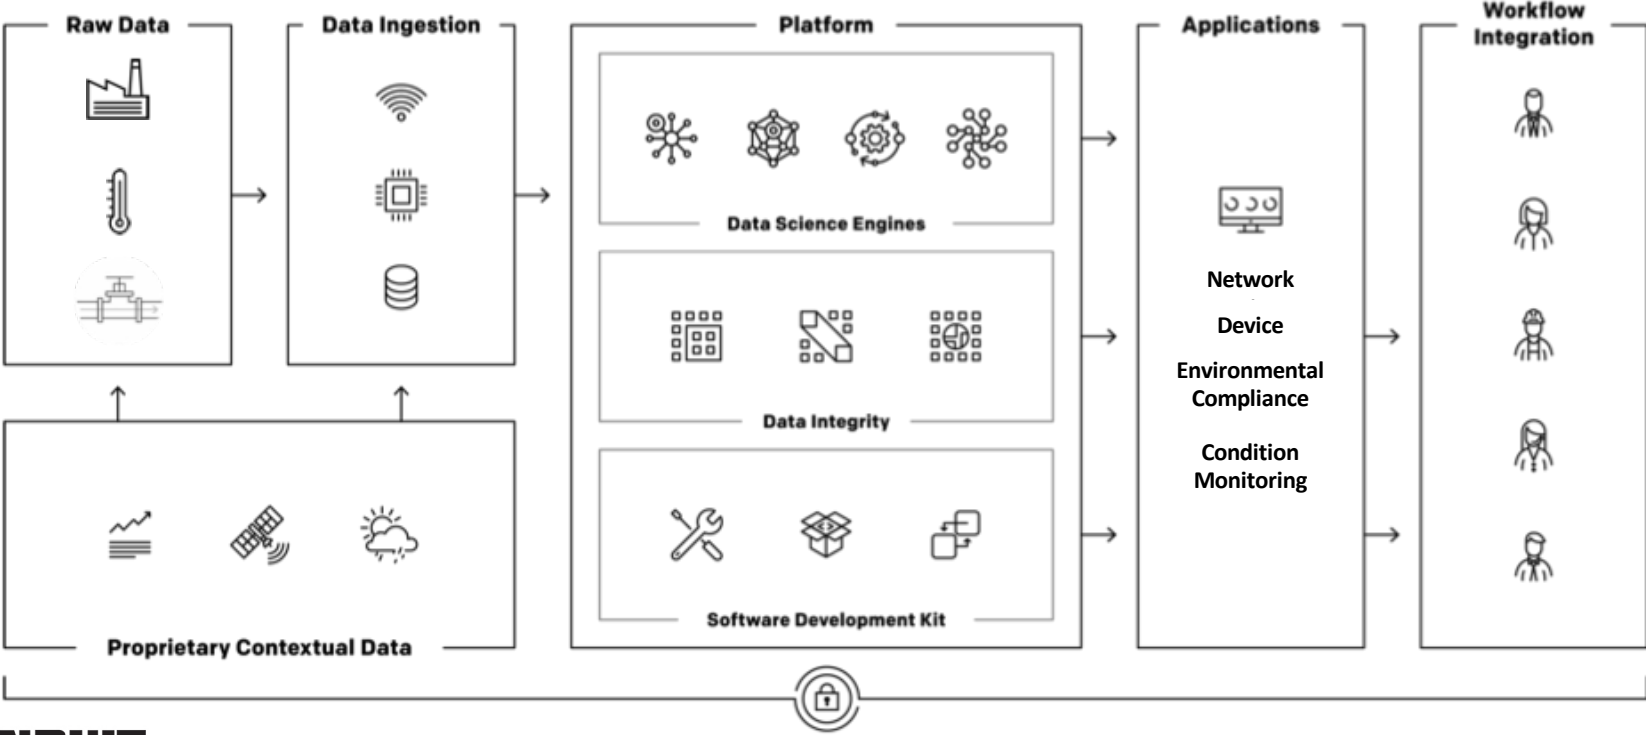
Raw Data

Data Ingestion

Platform

Applications

Workflow Integration

Data Science Engines

Data Integrity

Software Development Kit

Network

Device

Environmental Compliance

Condition Monitoring

Proprietary Contextual Data